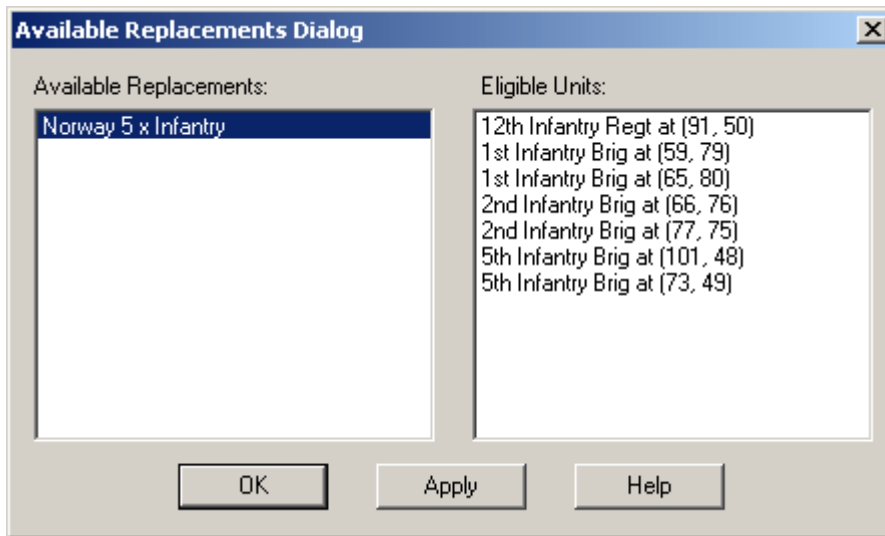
Available Replacements Dialog

Available Replacements:

Norway 5 x Infantry

Eligible Units:

12th Infantry Regt at (91, 50)
1st Infantry Brig at (59, 79)
1st Infantry Brig at (65, 80)
2nd Infantry Brig at (66, 76)
2nd Infantry Brig at (77, 75)
5th Infantry Brig at (101, 48)
5th Infantry Brig at (73, 49)

OK

Apply

Help